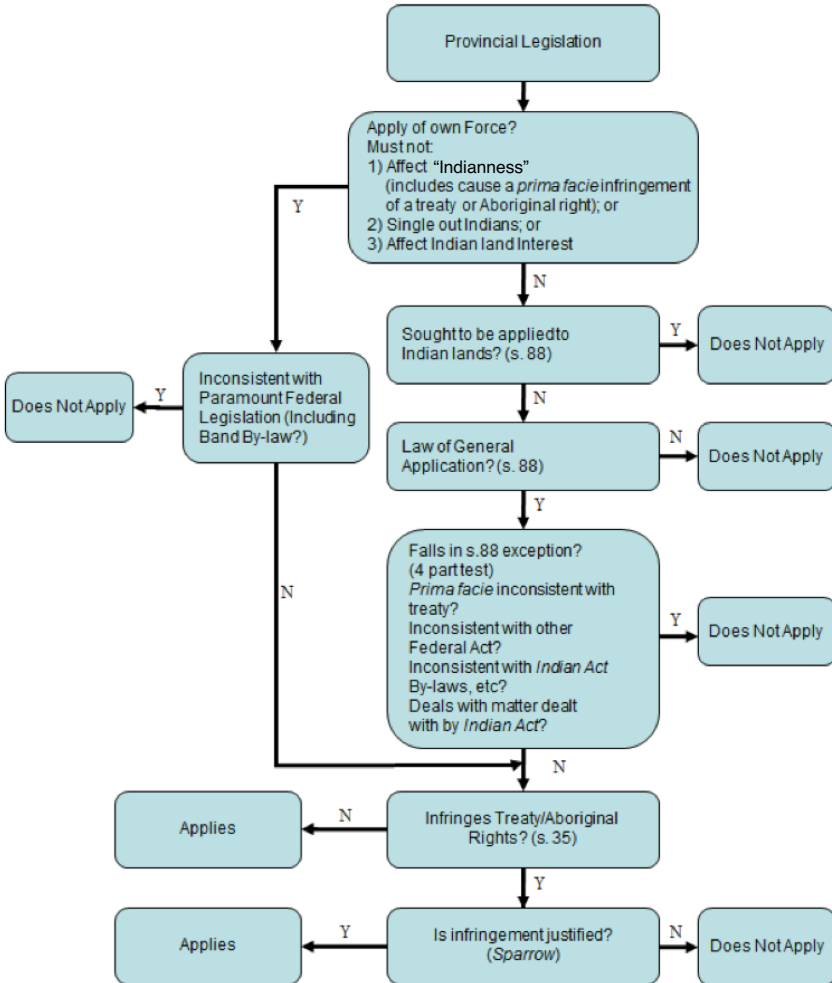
Provincial Legislation

Apply of own Force?
Must not:
1) Affect "Indianness" (includes cause a *prima facie* infringement of a treaty or Aboriginal right); or
2) Single out Indians; or
3) Affect Indian land Interest

Y

N

Sought to be appliedto Indian lands? (s. 88)

Y

Does Not Apply

Inconsistent with Paramount Federal Legislation (Including Band By-law?)

Y

Does Not Apply

N

Law of General Application? (s. 88)

N

Does Not Apply

Y

Falls in s.88 exception? (4 part test)
*Prima facie* inconsistent with treaty?
Inconsistent with other Federal Act?
Inconsistent with *Indian Act* By-laws, etc?
Deals with matter dealt with by *Indian Act*?

Y

Does Not Apply

N

N

Applies

N

Infringes Treaty/Aboriginal Rights? (s. 35)

Y

Applies

Y

Is infringement justified? (*Sparrow*)

N

Does Not Apply